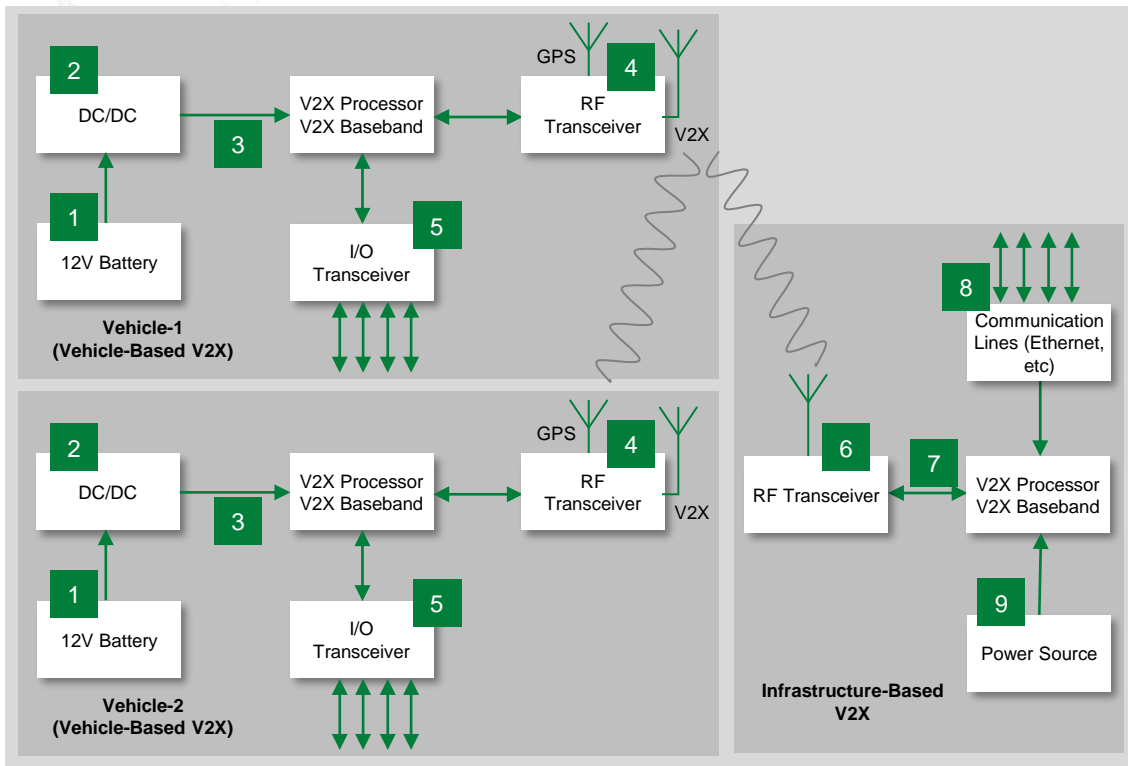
2
DC/DC

3

V2X Processor
V2X Baseband

GPS
4
RF
Transceiver
V2X

1
12V Battery

5
I/O
Transceiver

Vehicle-1
(Vehicle-Based V2X)

2
DC/DC

3

V2X Processor
V2X Baseband

GPS
4
RF
Transceiver
V2X

1
12V Battery

5
I/O
Transceiver

Vehicle-2
(Vehicle-Based V2X)

8
Communication Lines (Ethernet, etc)

6
RF Transceiver

7
V2X Processor
V2X Baseband

9
Power Source

Infrastructure-Based
V2X